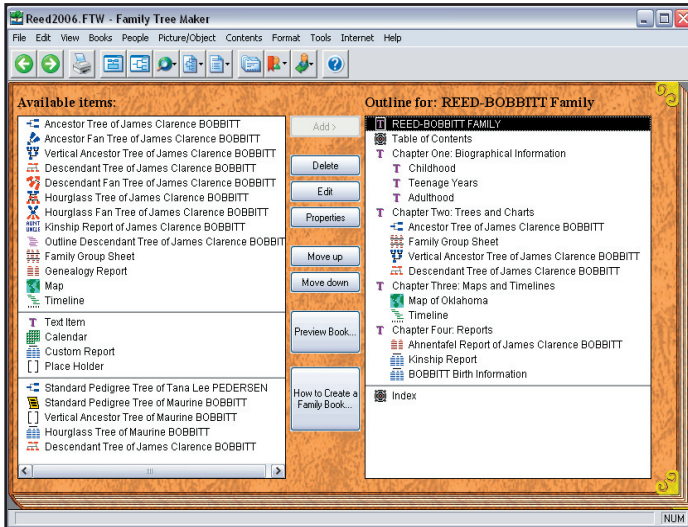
Reed2006.FTW - Family Tree Maker

File Edit View Books People Picture/Object Contents Format Tools Internet Help

Available items:

Ancestor Tree of James Clarence BOBBITT
Ancestor Fan Tree of James Clarence BOBBITT
Vertical Ancestor Tree of James Clarence BOBBITT
Descendant Tree of James Clarence BOBBITT
Descendant Fan Tree of James Clarence BOBBITT
Hourglass Tree of James Clarence BOBBITT
Hourglass Fan Tree of James Clarence BOBBITT
Kinship Report of James Clarence BOBBITT
Outline Descendant Tree of James Clarence BOBBITT
Family Group Sheet
Genealogy Report
Map
Timeline

Text Item
Calendar
Custom Report
Place Holder

Standard Pedigree Tree of Tana Lee PEDERSEN
Standard Pedigree Tree of Maurine BOBBITT
Vertical Ancestor Tree of Maurine BOBBITT
Hourglass Tree of Maurine BOBBITT
Descendant Tree of James Clarence BOBBITT

Add >
Delete
Edit
Properties
Move up
Move down
Preview Book...
How to Create a Family Book...

Outline for: REED-BOBBITT Family

REED-BOBBITT FAMILY
Table of Contents
Chapter One: Biographical Information
Childhood
Teenage Years
Adulthood
Chapter Two: Trees and Charts
Ancestor Tree of James Clarence BOBBITT
Family Group Sheet
Vertical Ancestor Tree of James Clarence BOBBITT
Descendant Tree of James Clarence BOBBITT
Chapter Three: Maps and Timelines
Map of Oklahoma
Timeline
Chapter Four: Reports
Ahnentafel Report of James Clarence BOBBITT
Kinship Report
BOBBITT Birth Information
Index

NUM